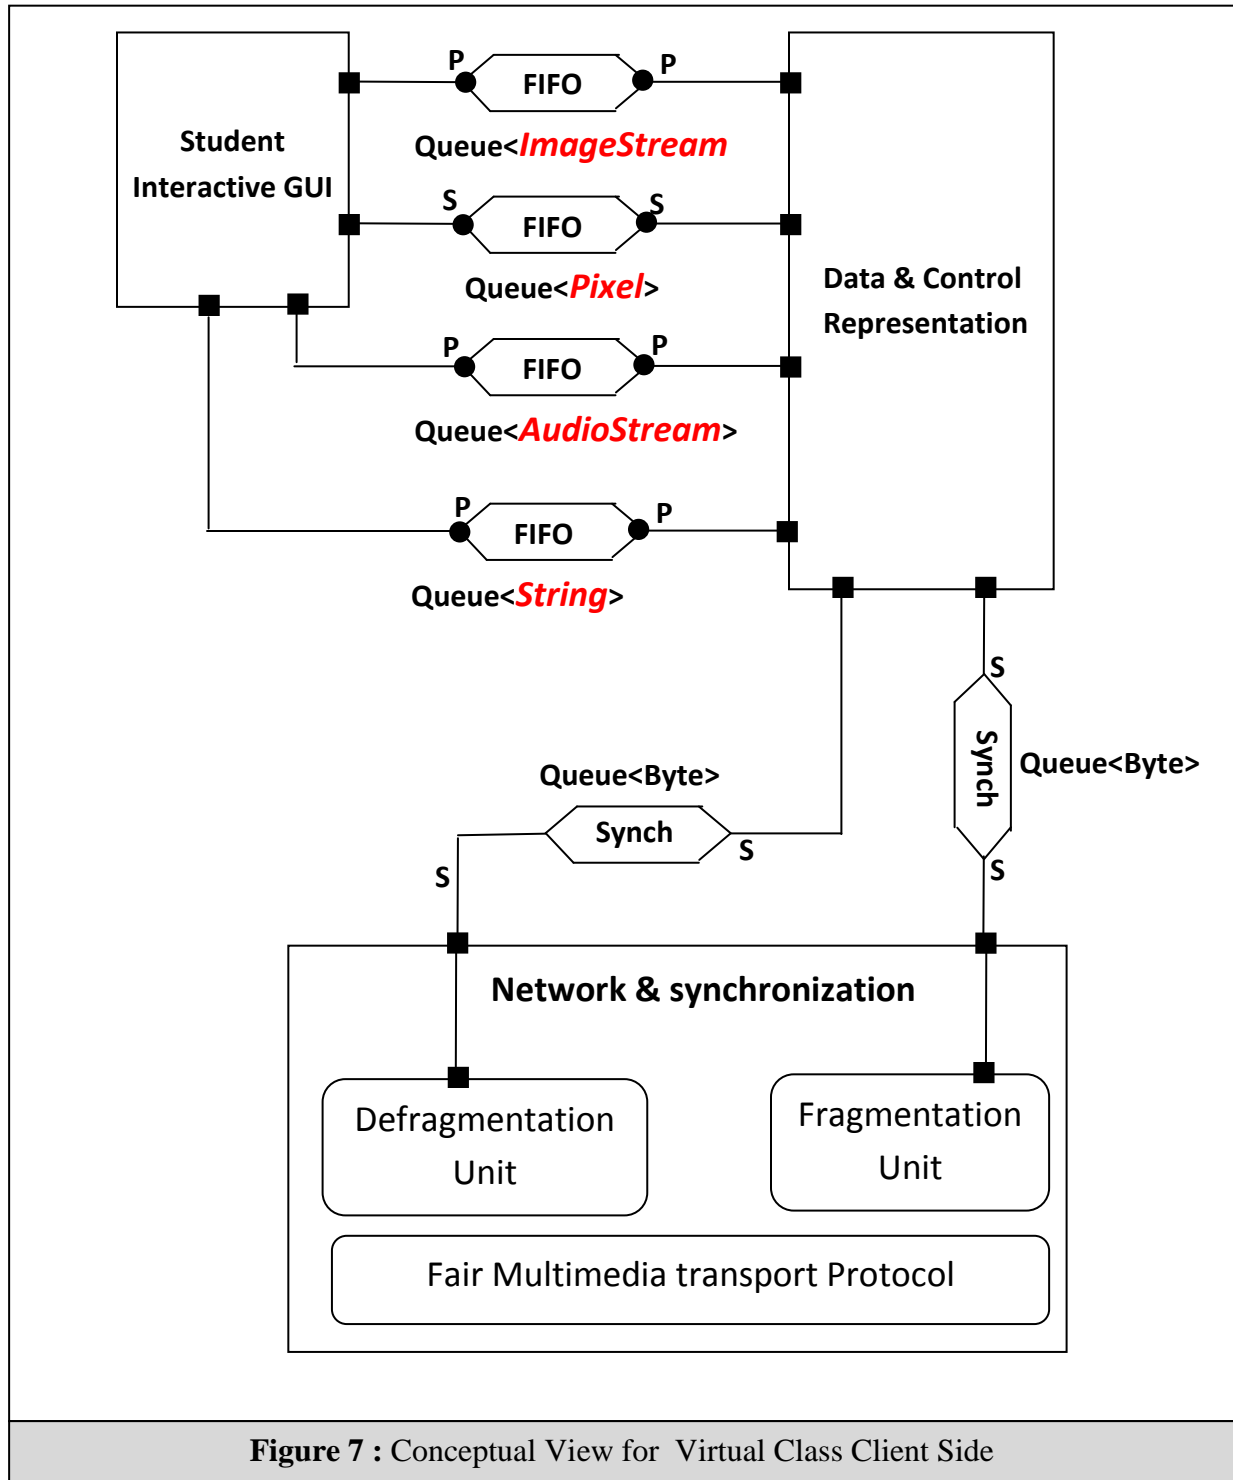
Student Interactive GUI

P FIFO P

Queue<ImageStream

S FIFO S

Queue<Pixel>

P FIFO P

Queue<AudioStream>

P FIFO P

Queue<String>

Data & Control Representation

S

Synch

Queue<Byte>

S

Queue<Byte>

Synch

S

S

Network & synchronization

Defragmentation Unit

Fragmentation Unit

Fair Multimedia transport Protocol

Figure 7 : Conceptual View for Virtual Class Client Side